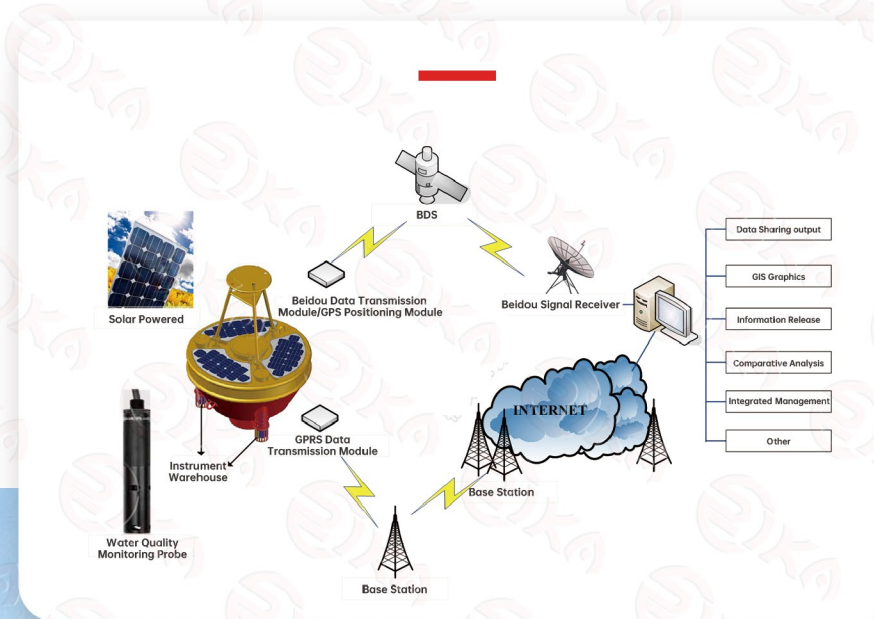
BDS

Solar Powered

Beidou Data Transmission Module/GPS Positioning Module

Beidou Signal Receiver

Data Sharing output

GIS Graphics

Information Release

Comparative Analysis

Integrated Management

Other

INTERNET

GPRS Data Transmission Module

Instrument Warehouse

Base Station

Water Quality Monitoring Probe

Base Station